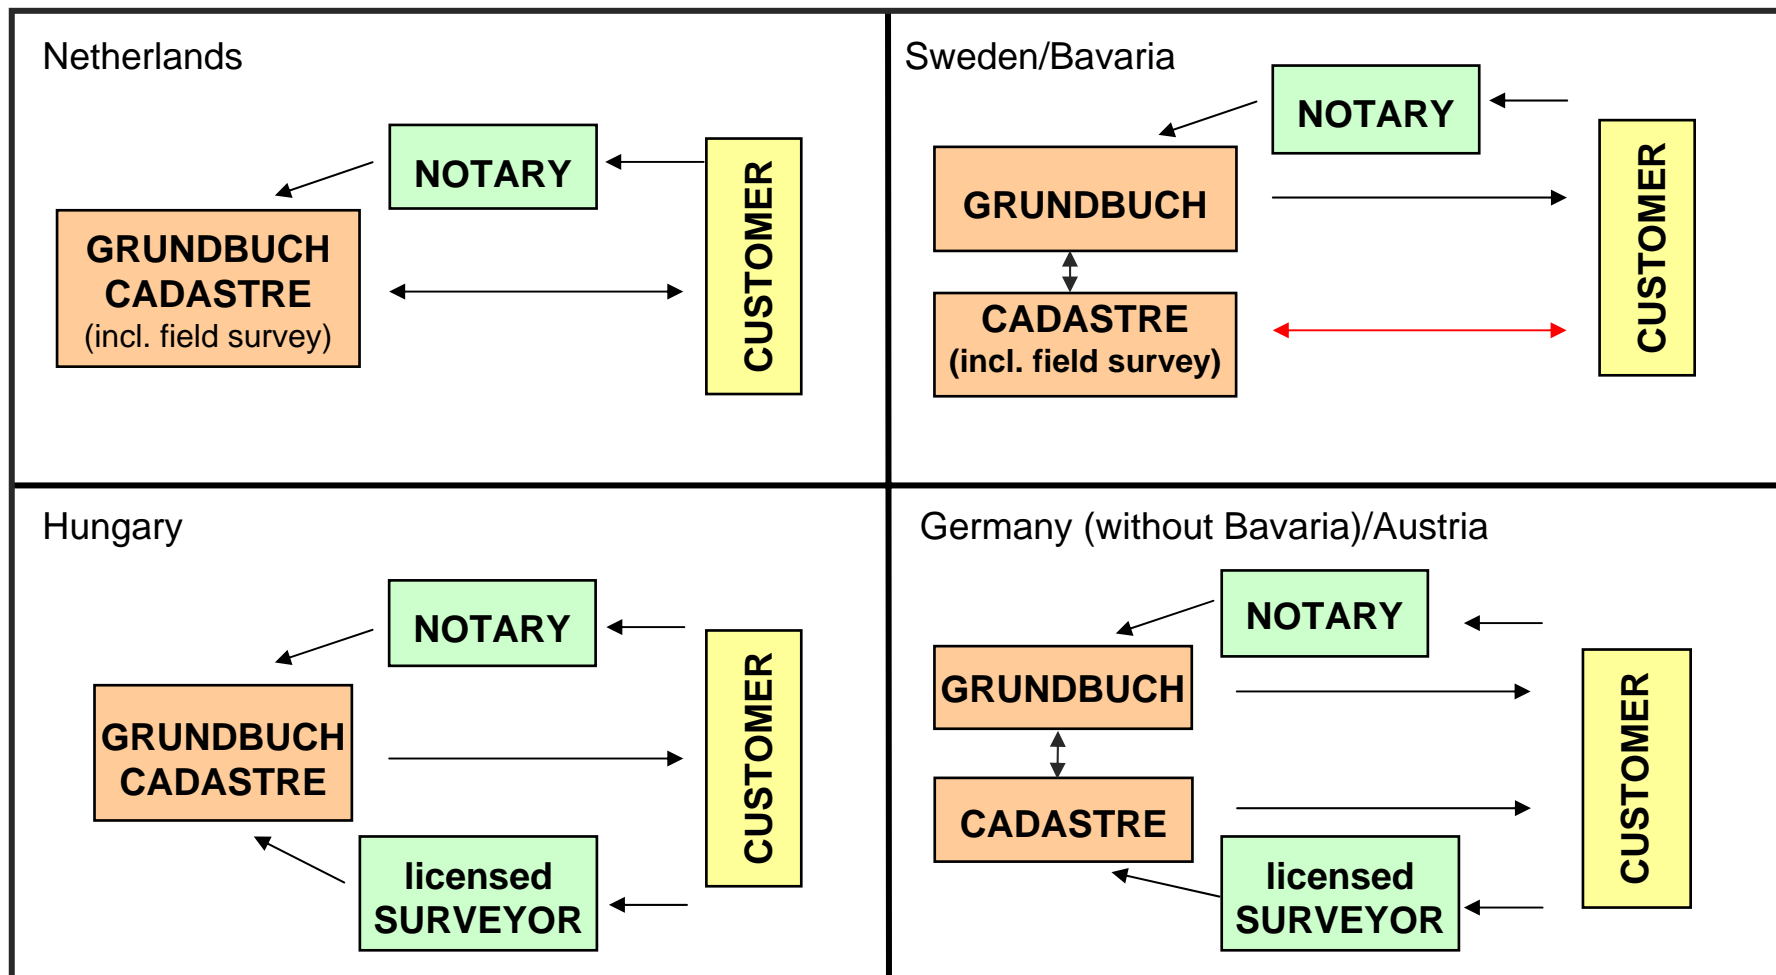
Netherlands

NOTARY

GRUNDBUCH
CADASTRE
(incl. field survey)

CUSTOMER

Sweden/Bavaria

NOTARY

GRUNDBUCH

CADASTRE
(incl. field survey)

CUSTOMER

Hungary

NOTARY

GRUNDBUCH
CADASTRE

licensed
SURVEYOR

CUSTOMER

Germany (without Bavaria)/Austria

NOTARY

GRUNDBUCH

CADASTRE

licensed
SURVEYOR

CUSTOMER